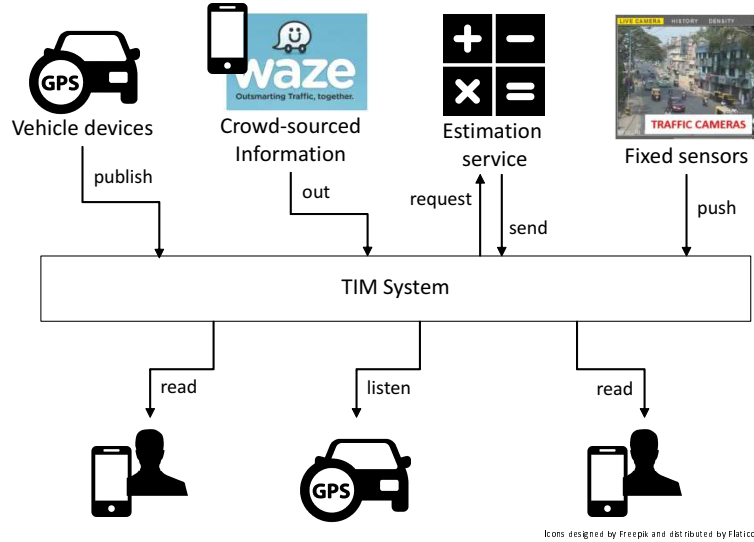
GPS
Vehicle devices

waze
Outsmarting Traffic, together.
Crowd-sourced Information

Estimation service

LIVE CAMERA HISTORY DENSITY
TRAFFIC CAMERAS
Fixed sensors

publish
out
request
send
push

TIM System

read
listen
read

GPS

Icons designed by Freepik and distributed by Flaticon